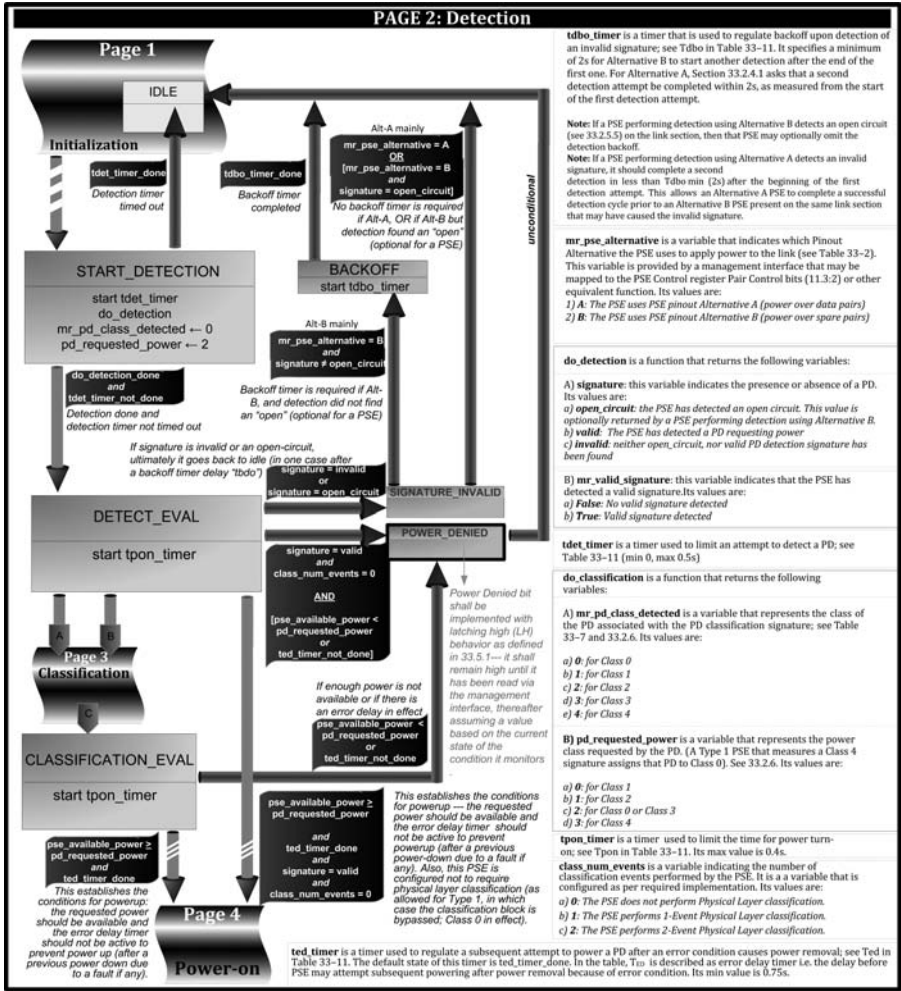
PAGE 2: Detection

Page 1

IDLE

Initialization

tdet_timer_done
Detection timer timed out

tdbo_timer_done
Backoff timer completed

Alt-A mainly
mr_pse_alternative = A
OR
[mr_pse_alternative = B
and
signature = open_circuit]
No backoff timer is required if Alt-A, OR if Alt-B but detection found an "open" (optional for a PSE)

unconditional

START_DETECTION
start tdet_timer
do_detection
mr_pd_class_detected ← 0
pd_requested_power ← 2

BACKOFF
start tdbo_timer

Alt-B mainly
mr_pse_alternative = B
and
signature ≠ open_circuit
Backoff timer is required if Alt-A, and detection did not find an "open" (optional for a PSE)

do_detection_done
and
tdet_timer_not_done
Detection done and detection timer not timed out

If signature is invalid or an open-circuit, ultimately it goes back to idle (in one case after a backoff timer delay "tbdo")
signature = invalid
or
signature = open_circuit

SIGNATURE_INVALID

DETECT_EVAL
start tpon_timer

POWER_DENIED

signature = valid
and
class_num_events = 0
AND
[pse_available_power < pd_requested_power
or
ted_timer_not_done]

Power Denied bit shall be implemented with latching high (LH) behavior as defined in 33.5.1— it shall remain high until it has been read via the management interface, thereafter assuming a value based on the current state of the condition it monitors

A B
Page 3
Classification

C

If enough power is not available or if there is an error delay in effect
pse_available_power < pd_requested_power
or
ted_timer_not_done

CLASSIFICATION_EVAL
start tpon_timer

pse_available_power ≥ pd_requested_power
and
ted_timer_done
and
signature = valid
and
class_num_events = 0

This establishes the conditions for powerup — the requested power should be available and the error delay timer should not be active to prevent powerup (after a previous power-down due to a fault if any). Also, this PSE is configured not to require physical layer classification (as allowed for Type 1, in which case the classification block is bypassed; Class 0 in effect).

pse_available_power ≥ pd_requested_power
and
ted_timer_done
This establishes the conditions for powerup: the requested power should be available and the error delay timer should not be active to prevent power up (after a previous power down due to a fault if any).

Page 4
Power-on

tdbo_timer is a timer that is used to regulate backoff upon detection of an invalid signature; see Tdbo in Table 33–11. It specifies a minimum of 2s for Alternative B to start another detection after the end of the first one. For Alternative A, Section 33.2.4.1 asks that a second detection attempt be completed within 2s, as measured from the start of the first detection attempt.

Note: If a PSE performing detection using Alternative B detects an open circuit (see 33.2.5.5) on the link section, then that PSE may optionally omit the detection backoff.
Note: If a PSE performing detection using Alternative A detects an invalid signature, it should complete a second detection in less than Tdbo min (2s) after the beginning of the first detection attempt. This allows an Alternative A PSE to complete a successful detection cycle prior to an Alternative B PSE present on the same link section that may have caused the invalid signature.

mr_pse_alternative is a variable that indicates which Pinout Alternative the PSE uses to apply power to the link (see Table 33–2). This variable is provided by a management interface that may be mapped to the PSE Control register Pair Control bits (11.3:2) or other equivalent function. Its values are:
1) A: The PSE uses PSE pinout Alternative A (power over data pairs)
2) B: The PSE uses PSE pinout Alternative B (power over spare pairs)

do_detection is a function that returns the following variables:

A) signature: this variable indicates the presence or absence of a PD. Its values are:
a) open_circuit: the PSE has detected an open circuit. This value is optionally returned by a PSE performing detection using Alternative B.
b) valid: The PSE has detected a PD requesting power
c) invalid: neither open_circuit, nor valid PD detection signature has been found

B) mr_valid_signature: this variable indicates that the PSE has detected a valid signature.Its values are:
a) False: No valid signature detected
b) True: Valid signature detected

tdet_timer is a timer used to limit an attempt to detect a PD; see Table 33–11 (min 0, max 0.5s)

do_classification is a function that returns the following variables:

A) mr_pd_class_detected is a variable that represents the class of the PD associated with the PD classification signature; see Table 33–7 and 33.2.6. Its values are:

a) 0: for Class 0
b) 1: for Class 1
c) 2: for Class 2
d) 3: for Class 3
e) 4: for Class 4

B) pd_requested_power is a variable that represents the power class requested by the PD. (A Type 1 PSE that measures a Class 4 signature assigns that PD to Class 0). See 33.2.6. Its values are:

a) 0: for Class 1
b) 1: for Class 2
c) 2: for Class 0 or Class 3
d) 3: for Class 4

tpon_timer is a timer used to limit the time for power turn-on; see Tpon in Table 33–11. Its max value is 0.4s.
class_num_events is a variable indicating the number of classification events performed by the PSE. It is a a variable that is configured as per required implementation. Its values are:
a) 0: The PSE does not perform Physical Layer classification.
b) 1: The PSE performs 1-Event Physical Layer classification.
c) 2: The PSE performs 2-Event Physical Layer classification.

ted_timer is a timer used to regulate a subsequent attempt to power a PD after an error condition causes power removal; see Ted in Table 33–11. The default state of this timer is ted_timer_done. In the table, $T_{ED}$ is described as error delay timer i.e. the delay before PSE may attempt subsequent powering after power removal because of error condition. Its min value is 0.75s.